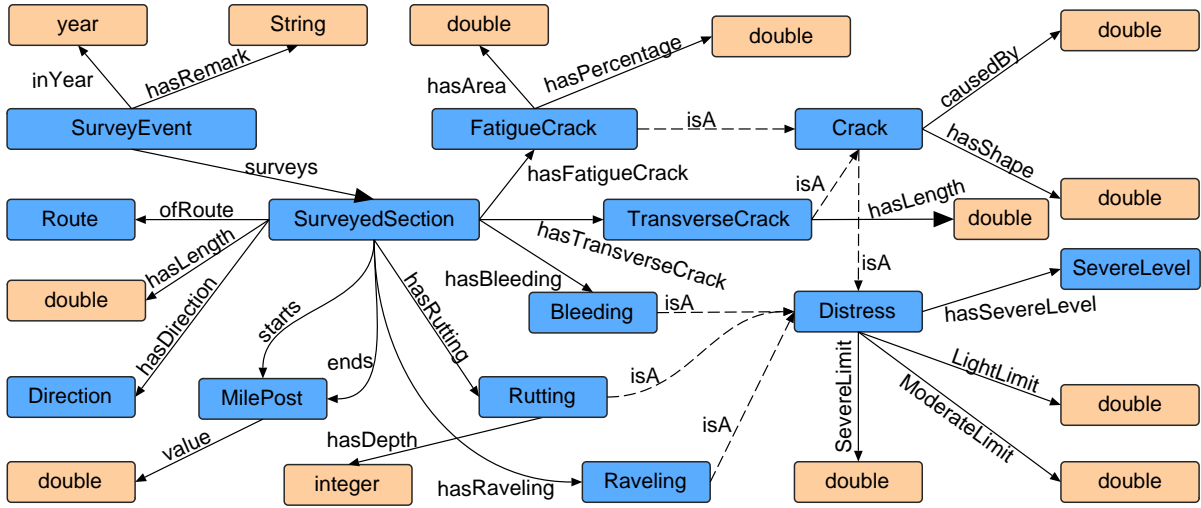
year
String
double
double
double
inYear
hasRemark
hasArea
hasPercentage
causedBy
SurveyEvent
FatigueCrack
isA
Crack
hasShape
surveys
hasFatigueCrack
isA
double
Route
ofRoute
SurveyedSection
TransverseCrack
hasLength
double
hasLength
hasTransverseCrack
isA
double
hasBleeding
SevereLevel
Bleeding
isA
Distress
hasDirection
starts
hasRutting
hasSevereLevel
ends
SevereLimit
LightLimit
Direction
MilePost
Rutting
isA
ModerateLimit
double
value
hasDepth
isA
double
integer
hasRaveling
Raveling
double
double